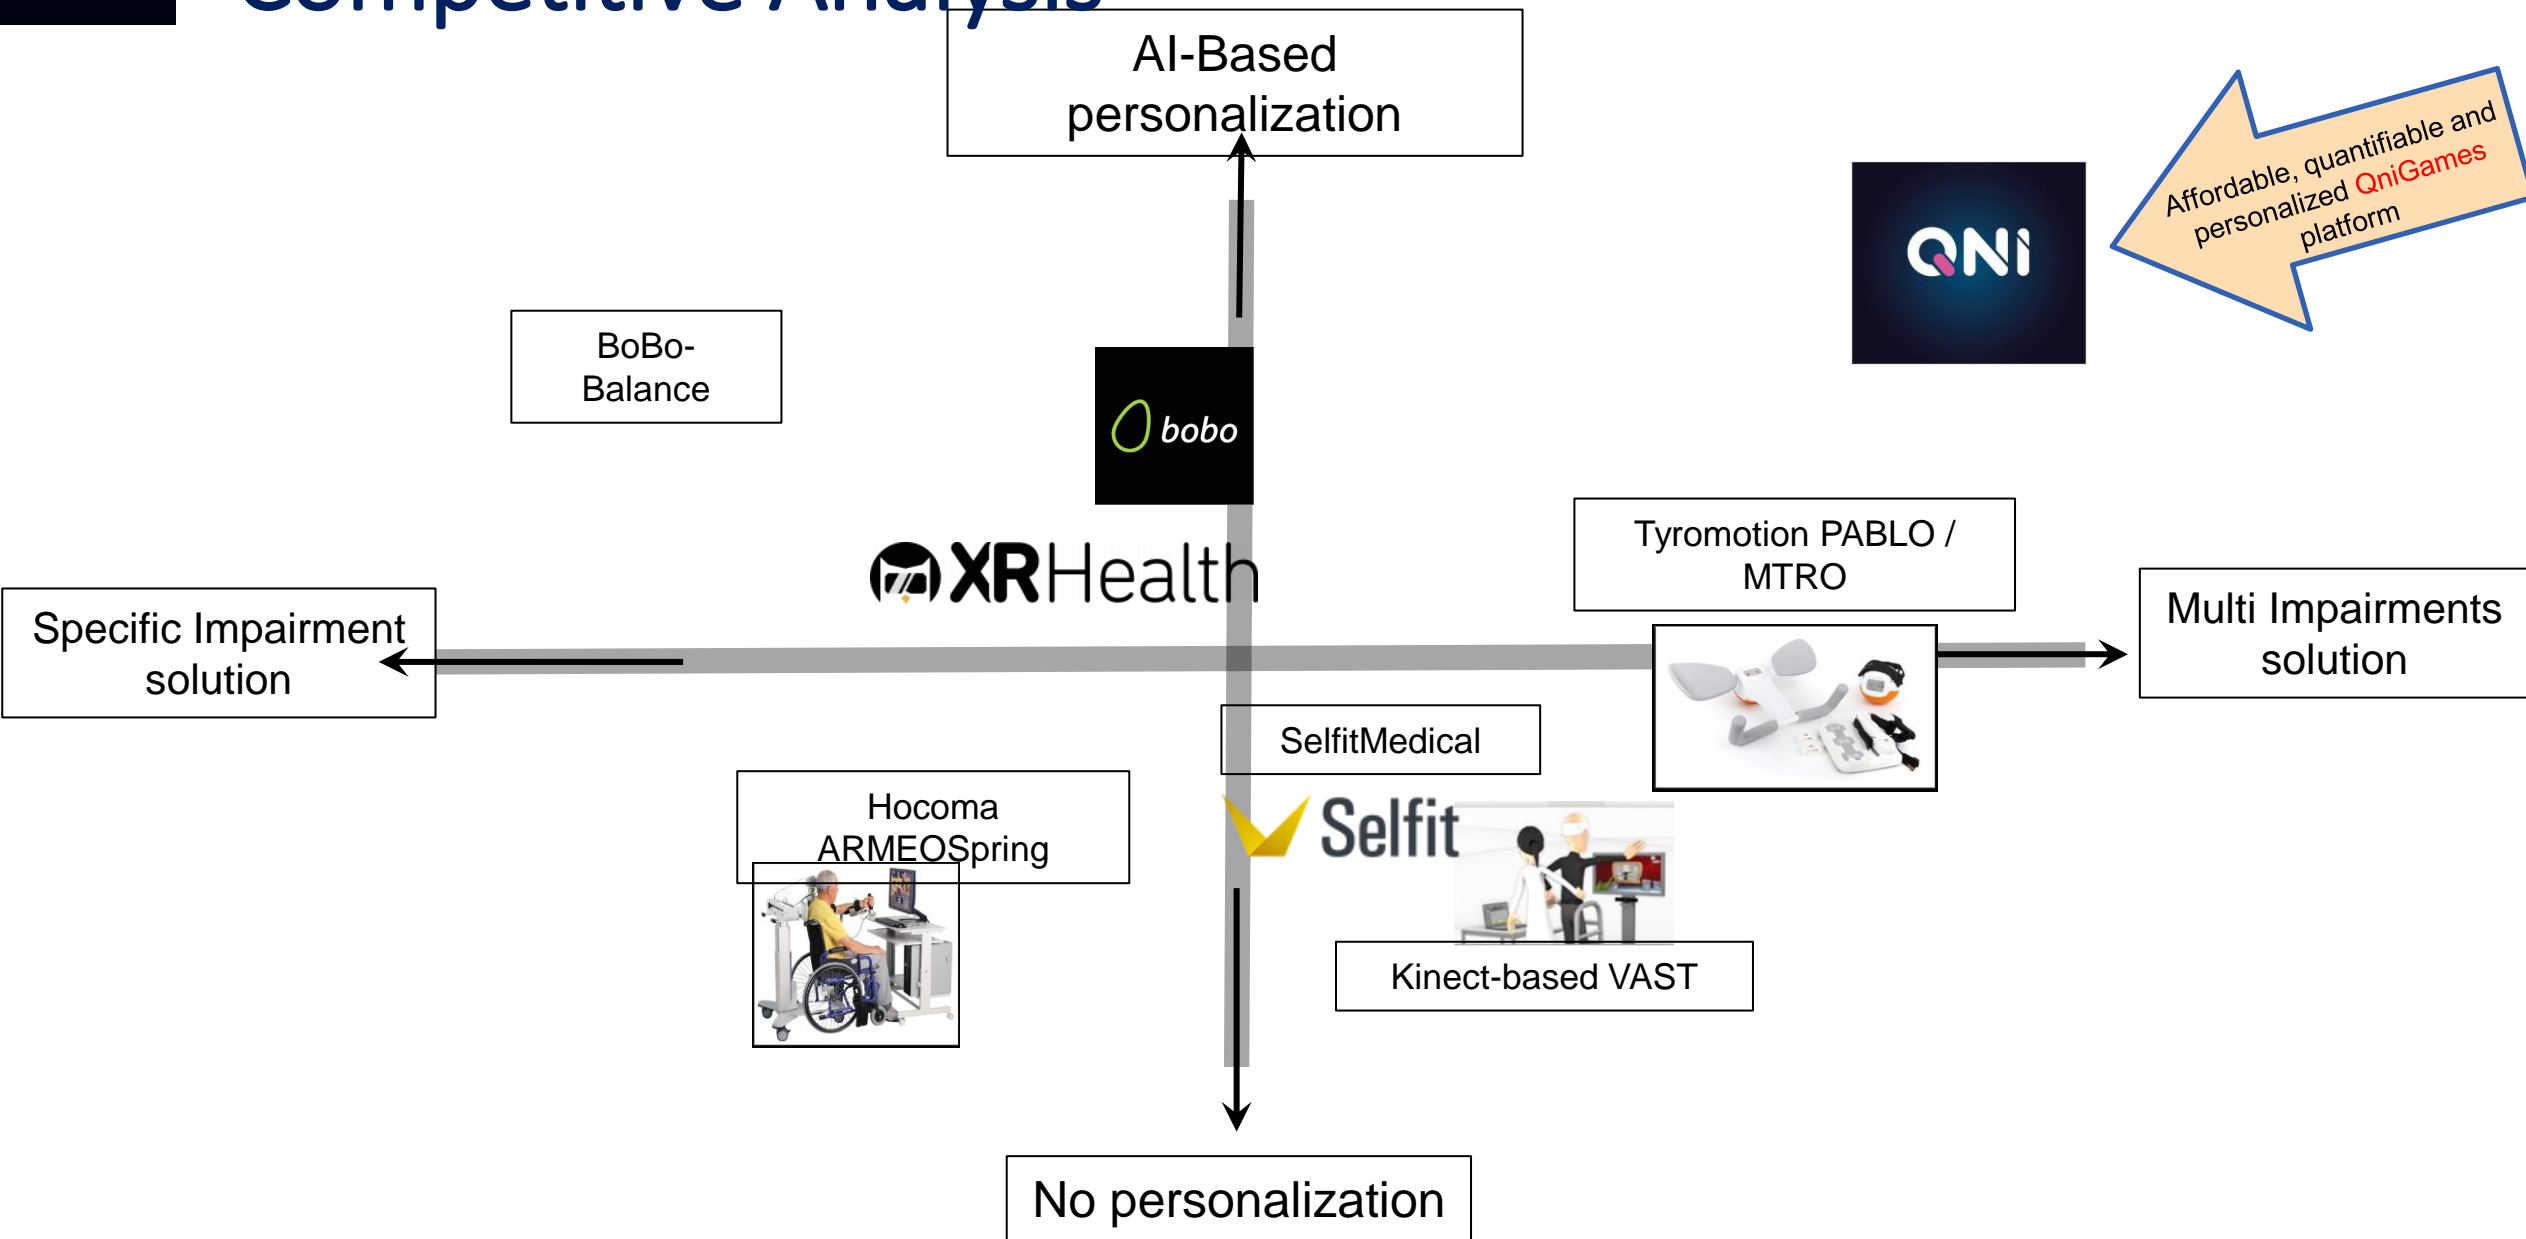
Competitive Analysis

AI-Based personalization

Affordable, quantifiable and personalized QniGames platform

QNI

BoBo-Balance

bobo

XRHealth

Tyromotion PABLO / MTRO

Specific Impairment solution

Multi Impairments solution

SelfitMedical

Hocoma ARMEOSpring

Selfit

Kinect-based VAST

No personalization